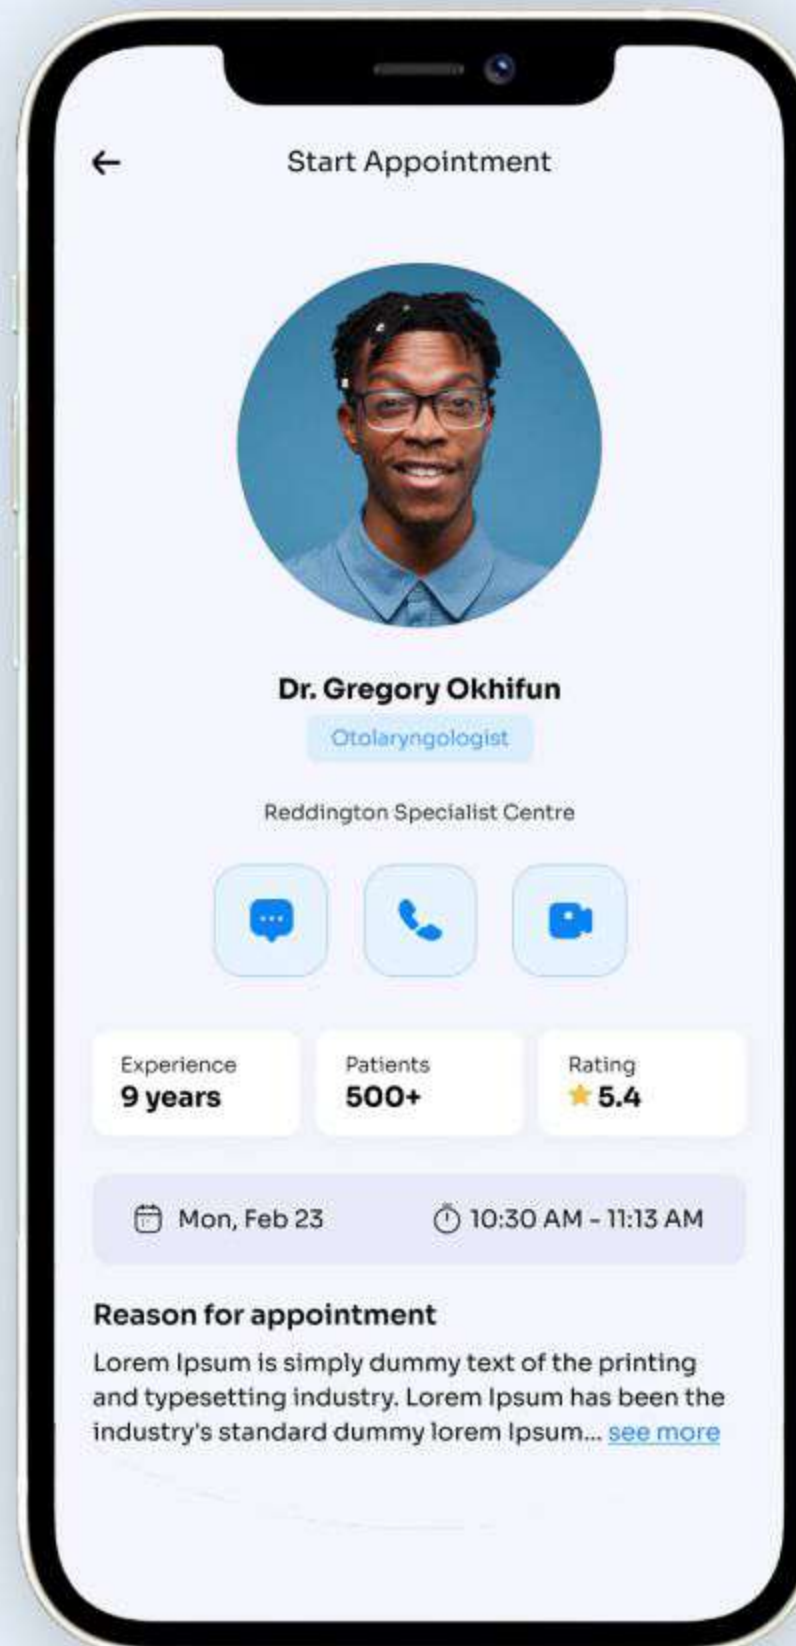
Start Appointment

Dr. Gregory Okhifun

Otolaryngologist

Reddington Specialist Centre

Experience
9 years

Patients
500+

Rating
5.4

Mon, Feb 23

10:30 AM - 11:13 AM

Reason for appointment

Lorem Ipsum is simply dummy text of the printing and typesetting industry. Lorem Ipsum has been the industry's standard dummy lorem Ipsum... see more